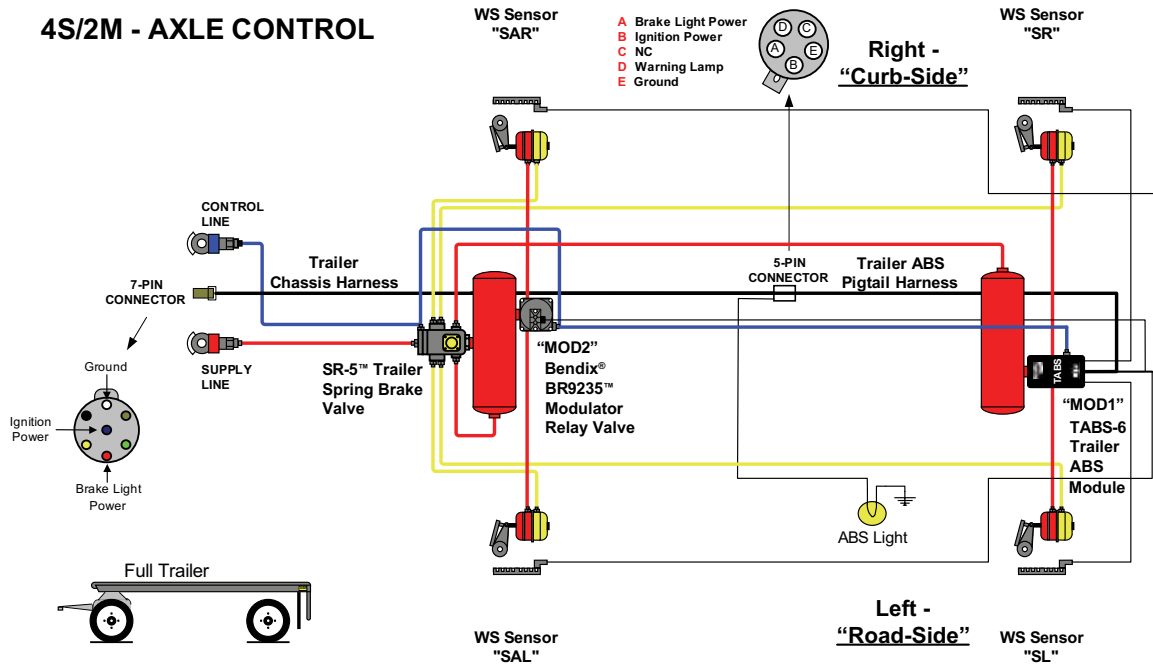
4S/2M - AXLE CONTROL

WS Sensor "SAR"

A Brake Light Power
B Ignition Power
C NC
D Warning Lamp
E Ground

D C A E B

Right - "Curb-Side"

WS Sensor "SR"

CONTROL LINE

7-PIN CONNECTOR

Trailer Chassis Harness

SUPPLY LINE

SR-5™ Trailer Spring Brake Valve

"MOD2" Bendix® BR9235™ Modulator Relay Valve

5-PIN CONNECTOR

Trailer ABS Pigtail Harness

TABS

"MOD1" TABS-6 Trailer ABS Module

Ground

Ignition Power

Brake Light Power

ABS Light

Full Trailer

Left - "Road-Side"

WS Sensor "SAL"

WS Sensor "SL"